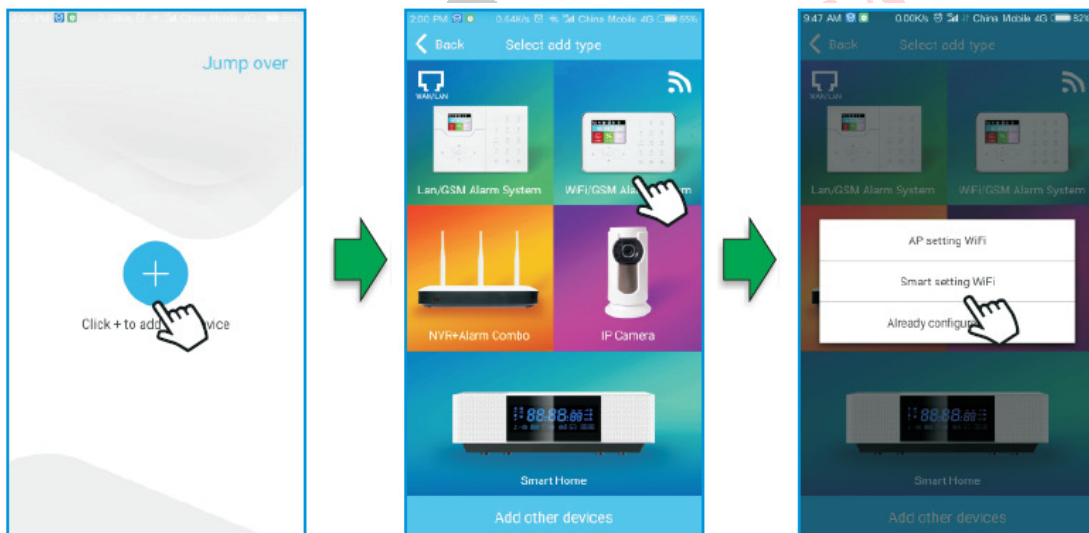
2:00 PM 0.06K/s China Mobile 4G 65%

Jump over

Click + to add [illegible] vice

2:00 PM 0.64K/s China Mobile 4G 65%

Back Select add type

WAN/LAN

Lan/GSM Alarm System

WiFi/GSM Ala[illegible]m

NVR+Alarm Combo

IP Camera

Smart Home

Add other devices

9:47 AM 0.00K/s China Mobile 4G 82%

Back Select add type

WAN/LAN

Lan/GSM Alarm System

WiFi/GSM Alarm System

AP setting WiFi

Smart setting WiFi

Already configur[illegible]

Smart Home

Add other devices